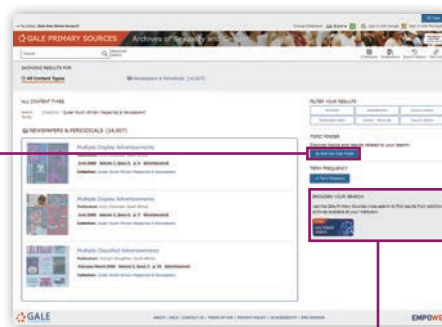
GALE PRIMARY SOURCES Archives of Sexuality and Gender

ALL CONTENT TYPES

NEWSPAPERS & PERIODICALS (14,807)

Multiple Display Advertisements

Multiple Display Advertisements

Multiple Classified Advertisements

FILTER YOUR RESULTS

TOPIC FINDER

TERM FREQUENCY

BROADEN YOUR SEARCH

GALE

EMPOWE